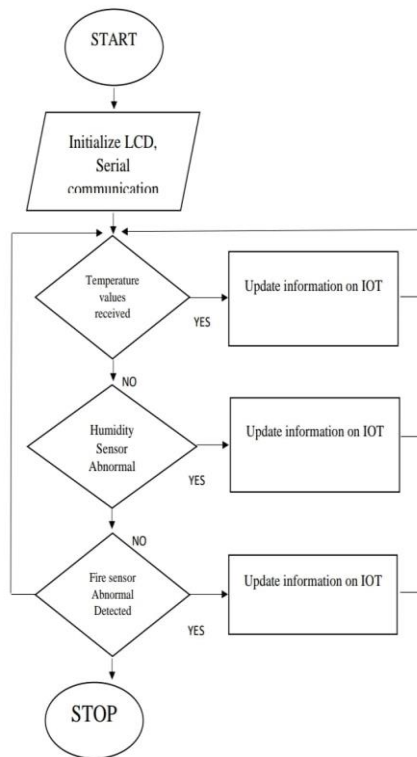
START

Initialize LCD, Serial communication

Temperature values received

YES

Update information on IOT

NO

Humidity Sensor Abnormal

YES

Update information on IOT

NO

Fire sensor Abnormal Detected

YES

Update information on IOT

STOP